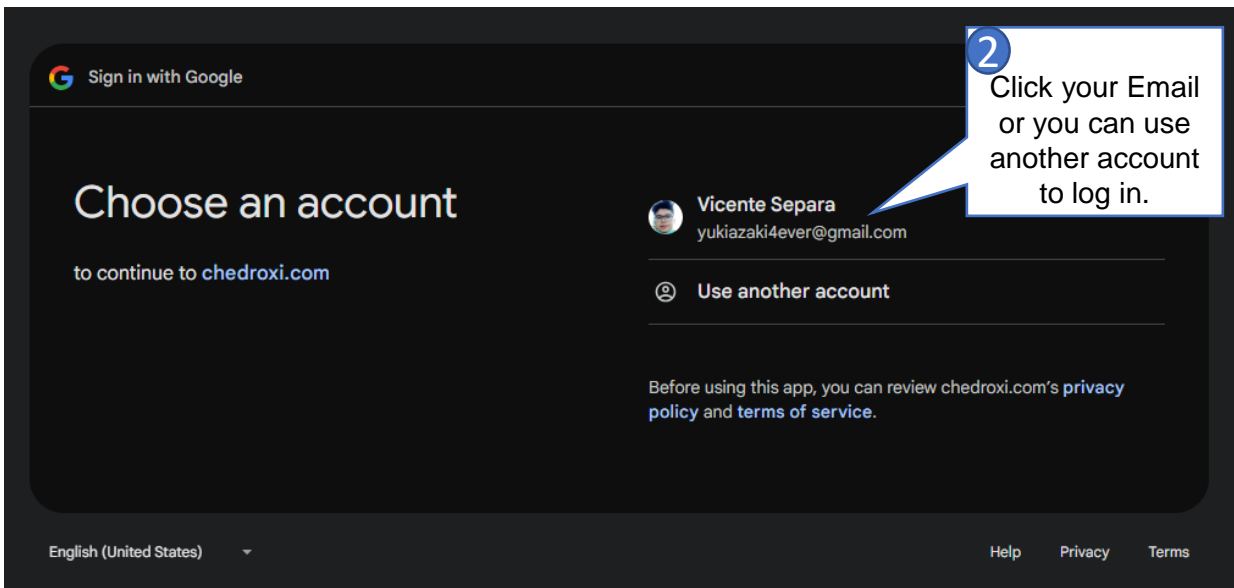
G Sign in with Google

2
Click your Email or you can use another account to log in.

Choose an account

to continue to chedroxi.com

Vicente Separa
yukiazaki4ever@gmail.com

Use another account

Before using this app, you can review chedroxi.com's privacy policy and terms of service.

English (United States)

Help Privacy Terms